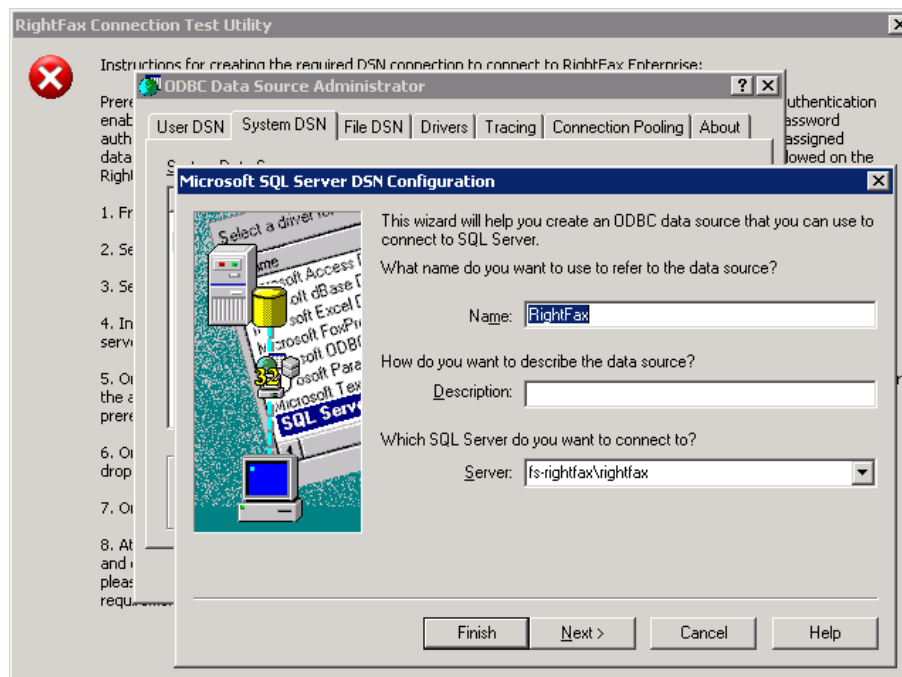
RightFax Connection Test Utility

Instructions for creating the required DSN connection to connect to RightFax Enterprise:

Prere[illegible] uthentication enab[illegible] assword auth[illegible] assigned data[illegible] lowed on the Right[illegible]

1. Fr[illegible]

2. Se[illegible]

3. Se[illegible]

4. In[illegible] serv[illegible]

5. O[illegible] the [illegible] prere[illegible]

6. O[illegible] drop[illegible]

7. O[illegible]

8. A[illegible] and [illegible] pleas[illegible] requ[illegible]

ODBC Data Source Administrator

User DSN | System DSN | File DSN | Drivers | Tracing | Connection Pooling | About

Microsoft SQL Server DSN Configuration

Select a driver for
Name
Microsoft Access
Microsoft dBase
Microsoft Excel
Microsoft FoxPro
Microsoft ODBC
Microsoft Para
Microsoft Text
SQL Server

This wizard will help you create an ODBC data source that you can use to connect to SQL Server.

What name do you want to use to refer to the data source?

Name: RightFax

How do you want to describe the data source?

Description:

Which SQL Server do you want to connect to?

Server: fs-rightfax\rightfax

Finish | Next > | Cancel | Help